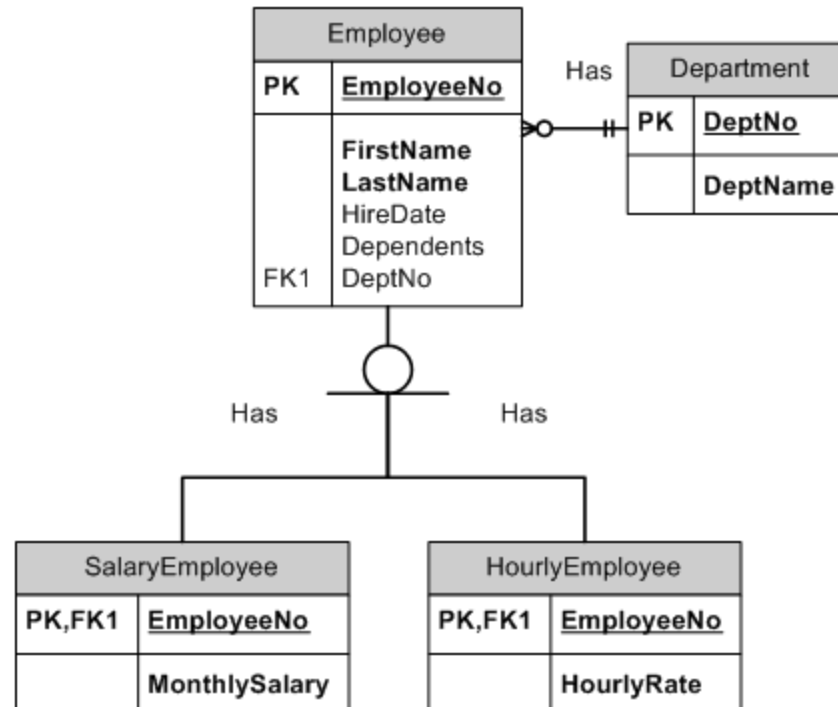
Employee

| PK | EmployeeNo |
|---|---|
| | FirstName<br>LastName<br>HireDate<br>Dependents |
| FK1 | DeptNo |

Has

Department

| PK | DeptNo |
|---|---|
| | DeptName |

Has

Has

SalaryEmployee

| PK,FK1 | EmployeeNo |
|---|---|
| | MonthlySalary |

HourlyEmployee

| PK,FK1 | EmployeeNo |
|---|---|
| | HourlyRate |